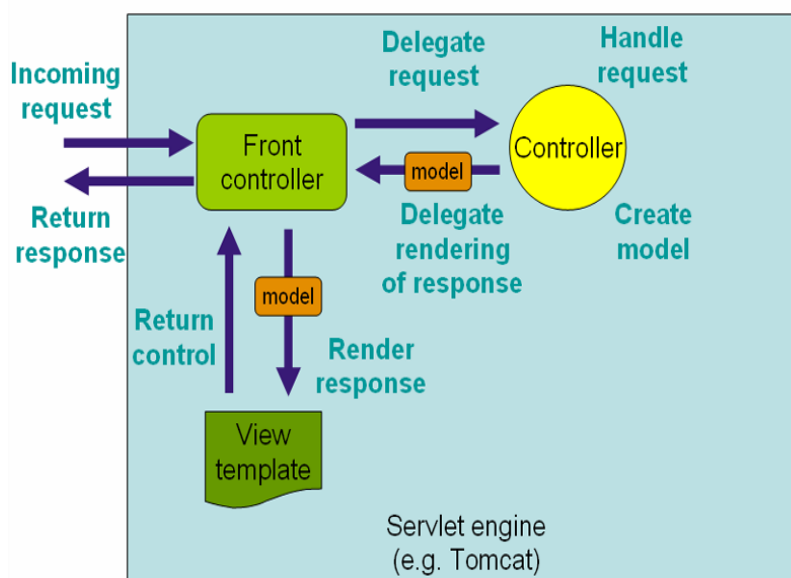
Incoming request

Return response

Front controller

Delegate request

Handle request

Controller

model

Delegate rendering of response

Create model

model

Return control

Render response

View template

Servlet engine (e.g. Tomcat)